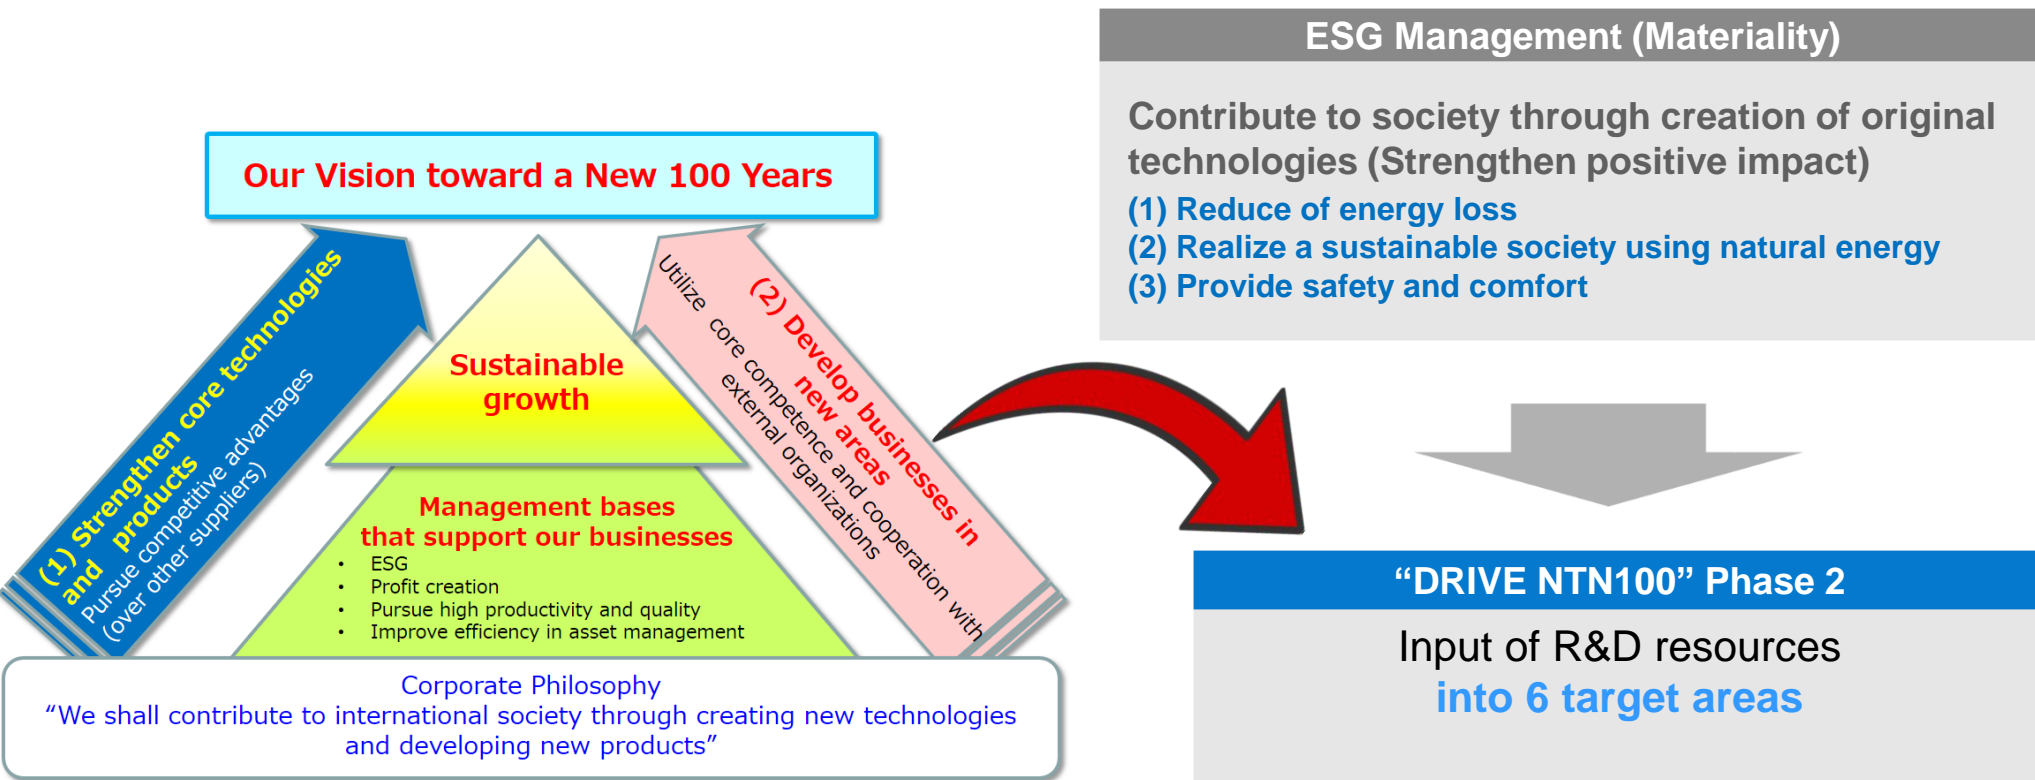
Our Vision toward a New 100 Years

(1) Strengthen core technologies and products
Pursue competitive advantages (over other suppliers)

Sustainable growth

(2) Develop businesses in new areas
Utilize core competence and cooperation with external organizations

Management bases that support our businesses
• ESG
• Profit creation
• Pursue high productivity and quality
• Improve efficiency in asset management

Corporate Philosophy
"We shall contribute to international society through creating new technologies and developing new products"

ESG Management (Materiality)

Contribute to society through creation of original technologies (Strengthen positive impact)
(1) Reduce of energy loss
(2) Realize a sustainable society using natural energy
(3) Provide safety and comfort

"DRIVE NTN100" Phase 2

Input of R&D resources
into 6 target areas